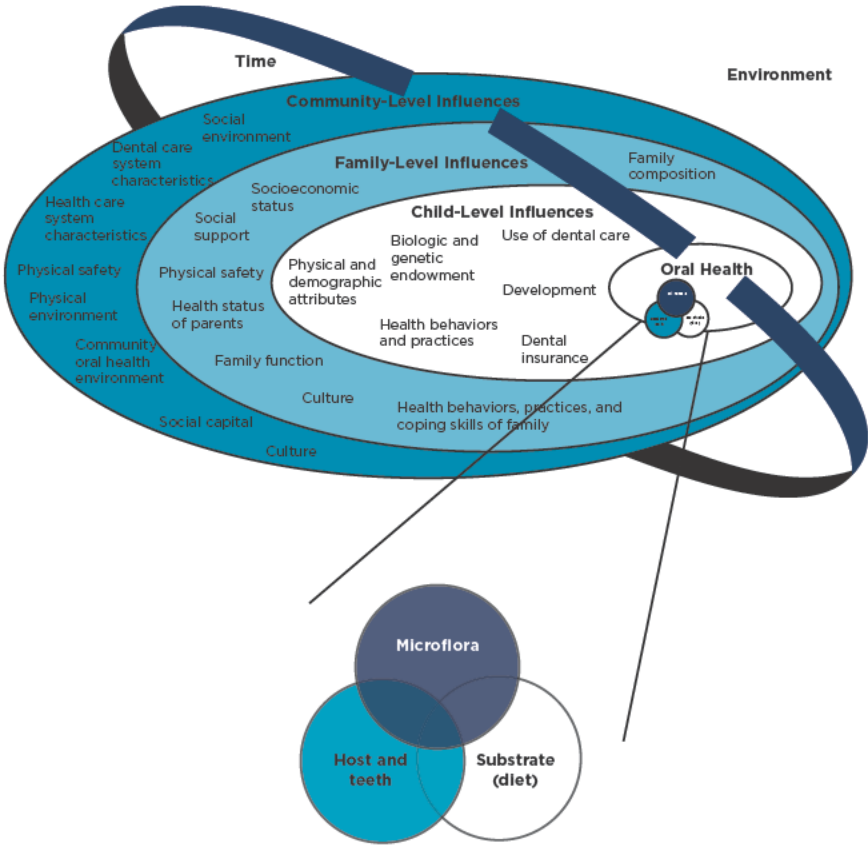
Time

Environment

Community-Level Influences

Social environment

Dental care system characteristics

Health care system characteristics

Physical safety

Physical environment

Community oral health environment

Social capital

Culture

Family-Level Influences

Family composition

Socioeconomic status

Social support

Physical safety

Health status of parents

Family function

Culture

Health behaviors, practices, and coping skills of family

Child-Level Influences

Biologic and genetic endowment

Use of dental care

Physical and demographic attributes

Development

Health behaviors and practices

Dental insurance

Oral Health

Microflora

Host and teeth

Substrate (diet)